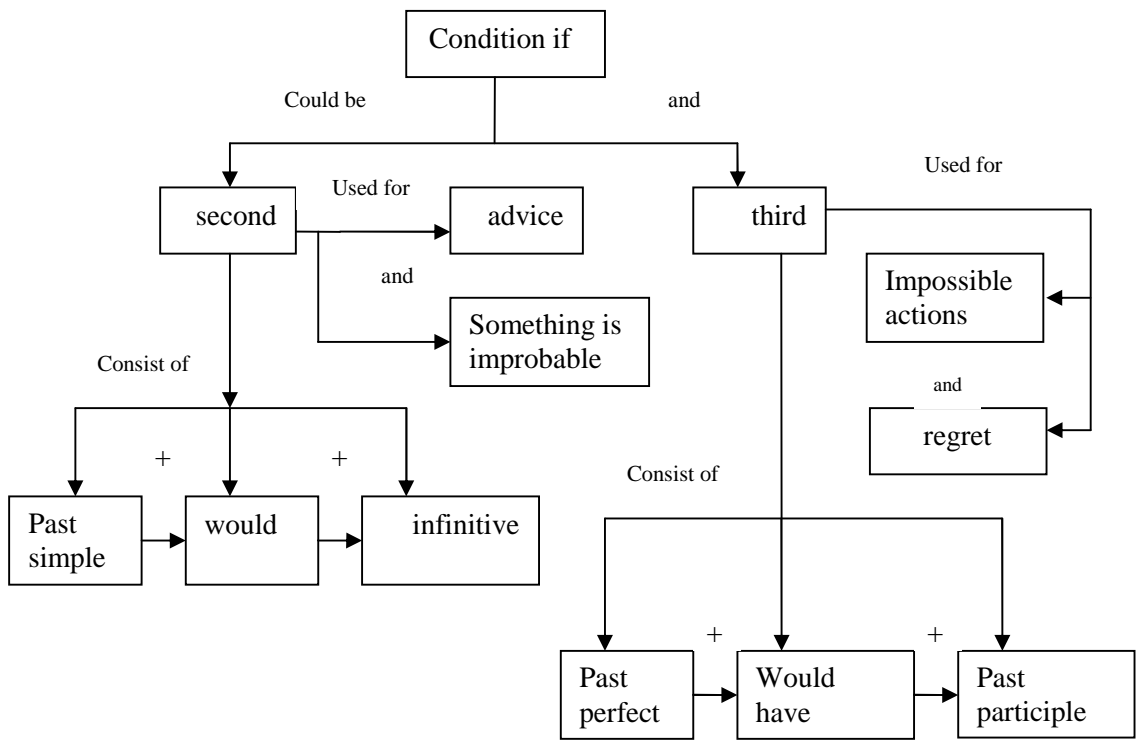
Condition if

Could be

and

second

Used for

advice

and

Something is improbable

Consist of

+

+

Past simple

would

infinitive

third

Used for

Impossible actions

and

regret

Consist of

+

+

Past perfect

Would have

Past participle